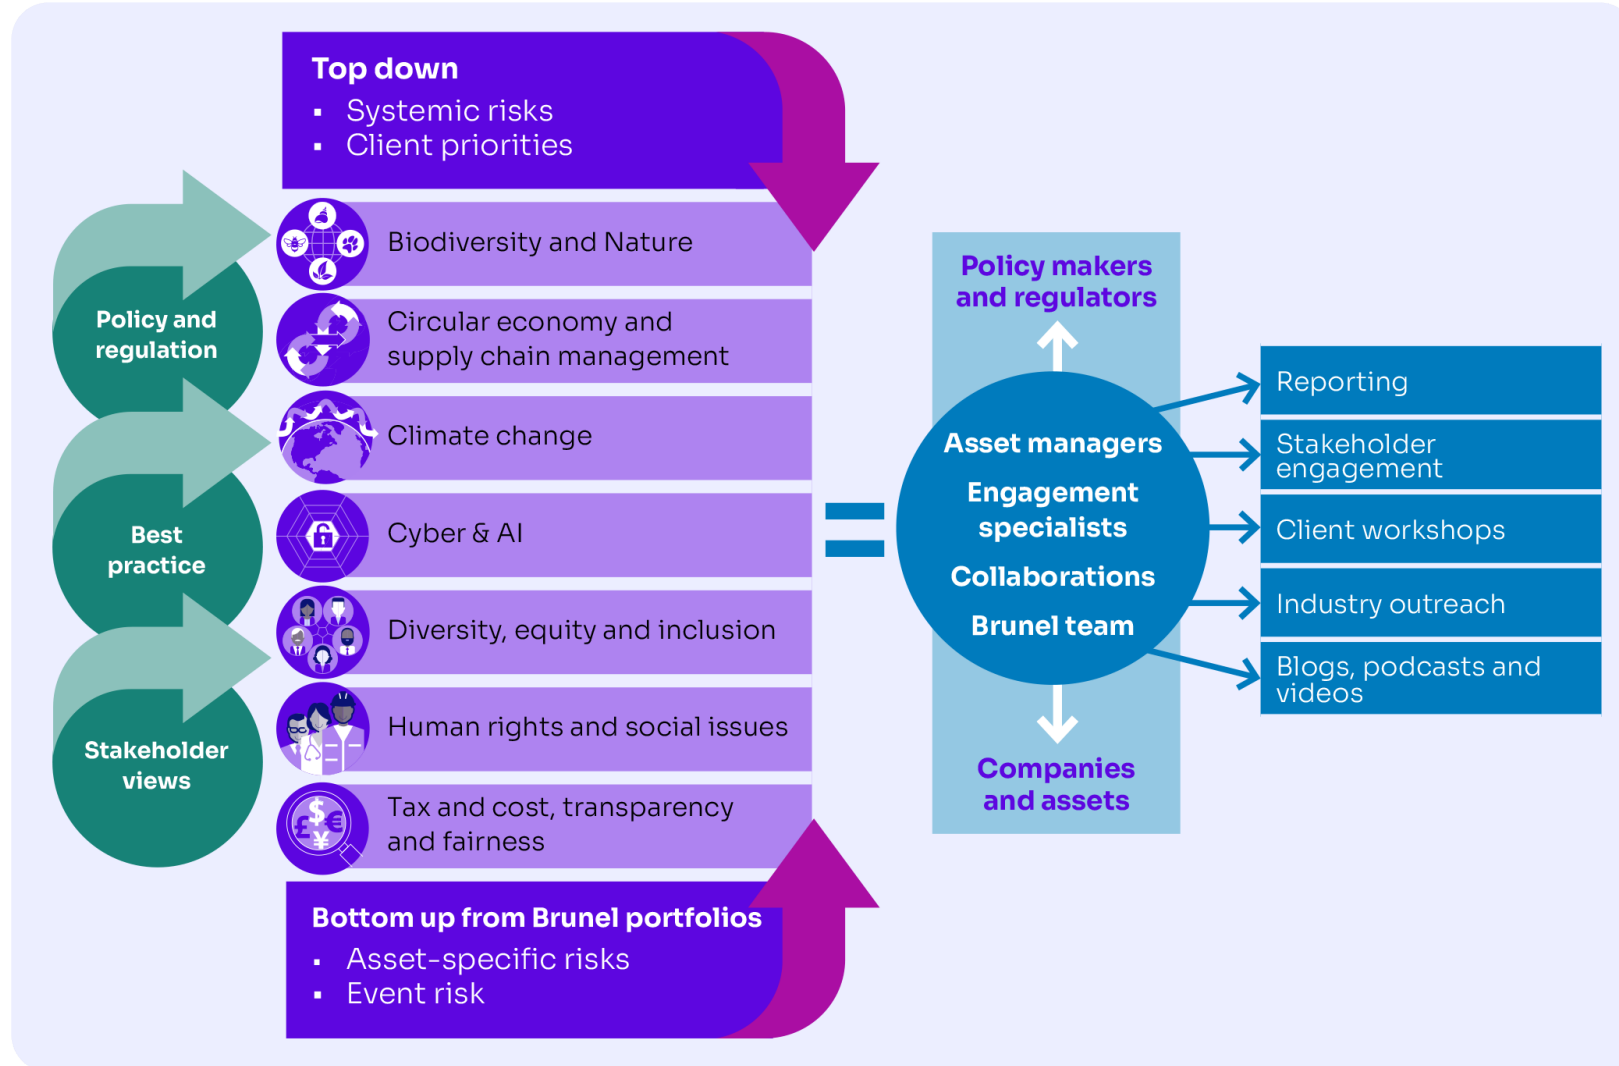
Top down
- Systemic risks
- Client priorities

Policy and regulation

Best practice

Stakeholder views

Biodiversity and Nature

Circular economy and supply chain management

Climate change

Cyber & AI

Diversity, equity and inclusion

Human rights and social issues

Tax and cost, transparency and fairness

Bottom up from Brunel portfolios
- Asset-specific risks
- Event risk

=

Policy makers and regulators

Asset managers

Engagement specialists

Collaborations

Brunel team

Companies and assets

Reporting

Stakeholder engagement

Client workshops

Industry outreach

Blogs, podcasts and videos